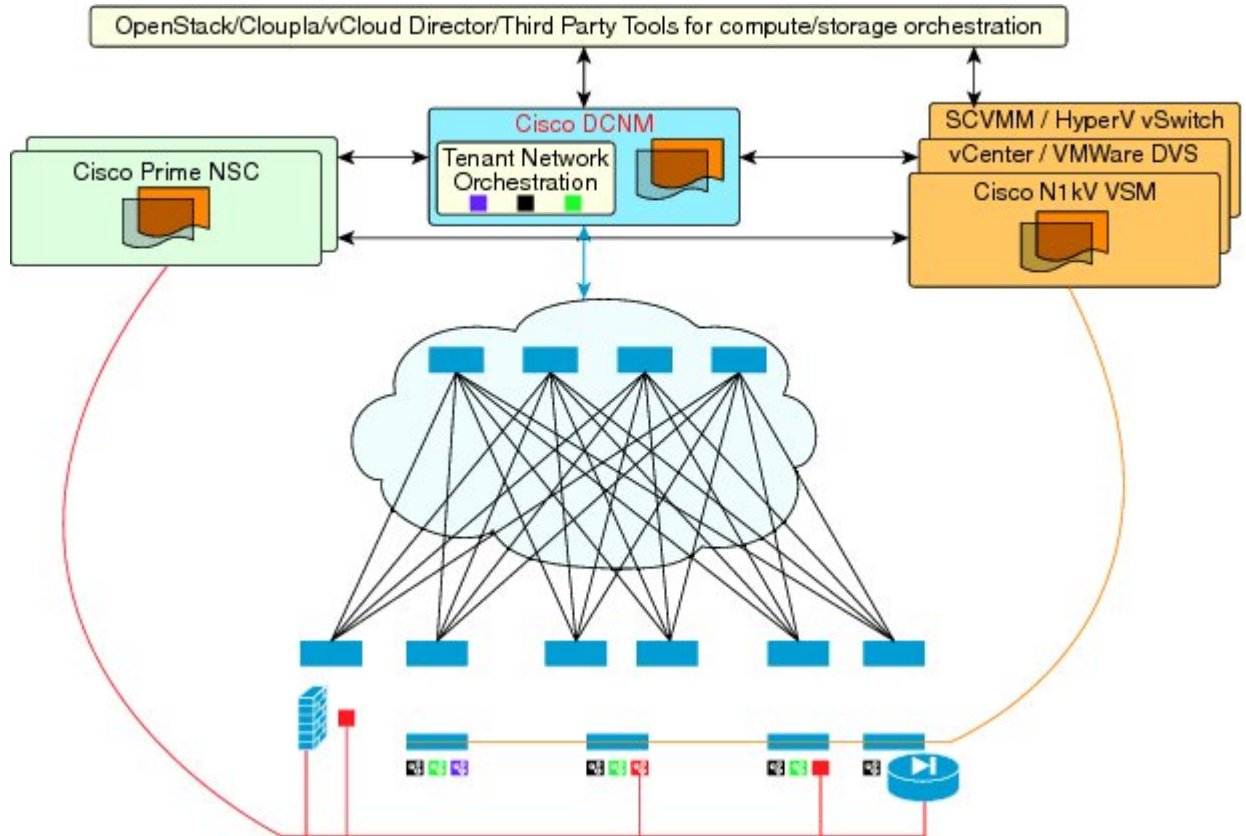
OpenStack/Cloupla/vCloud Director/Third Party Tools for compute/storage orchestration

Cisco DCNM

Tenant Network Orchestration

Cisco Prime NSC

SCVMM / HyperV vSwitch

vCenter / VMWare DVS

Cisco N1kV VSM